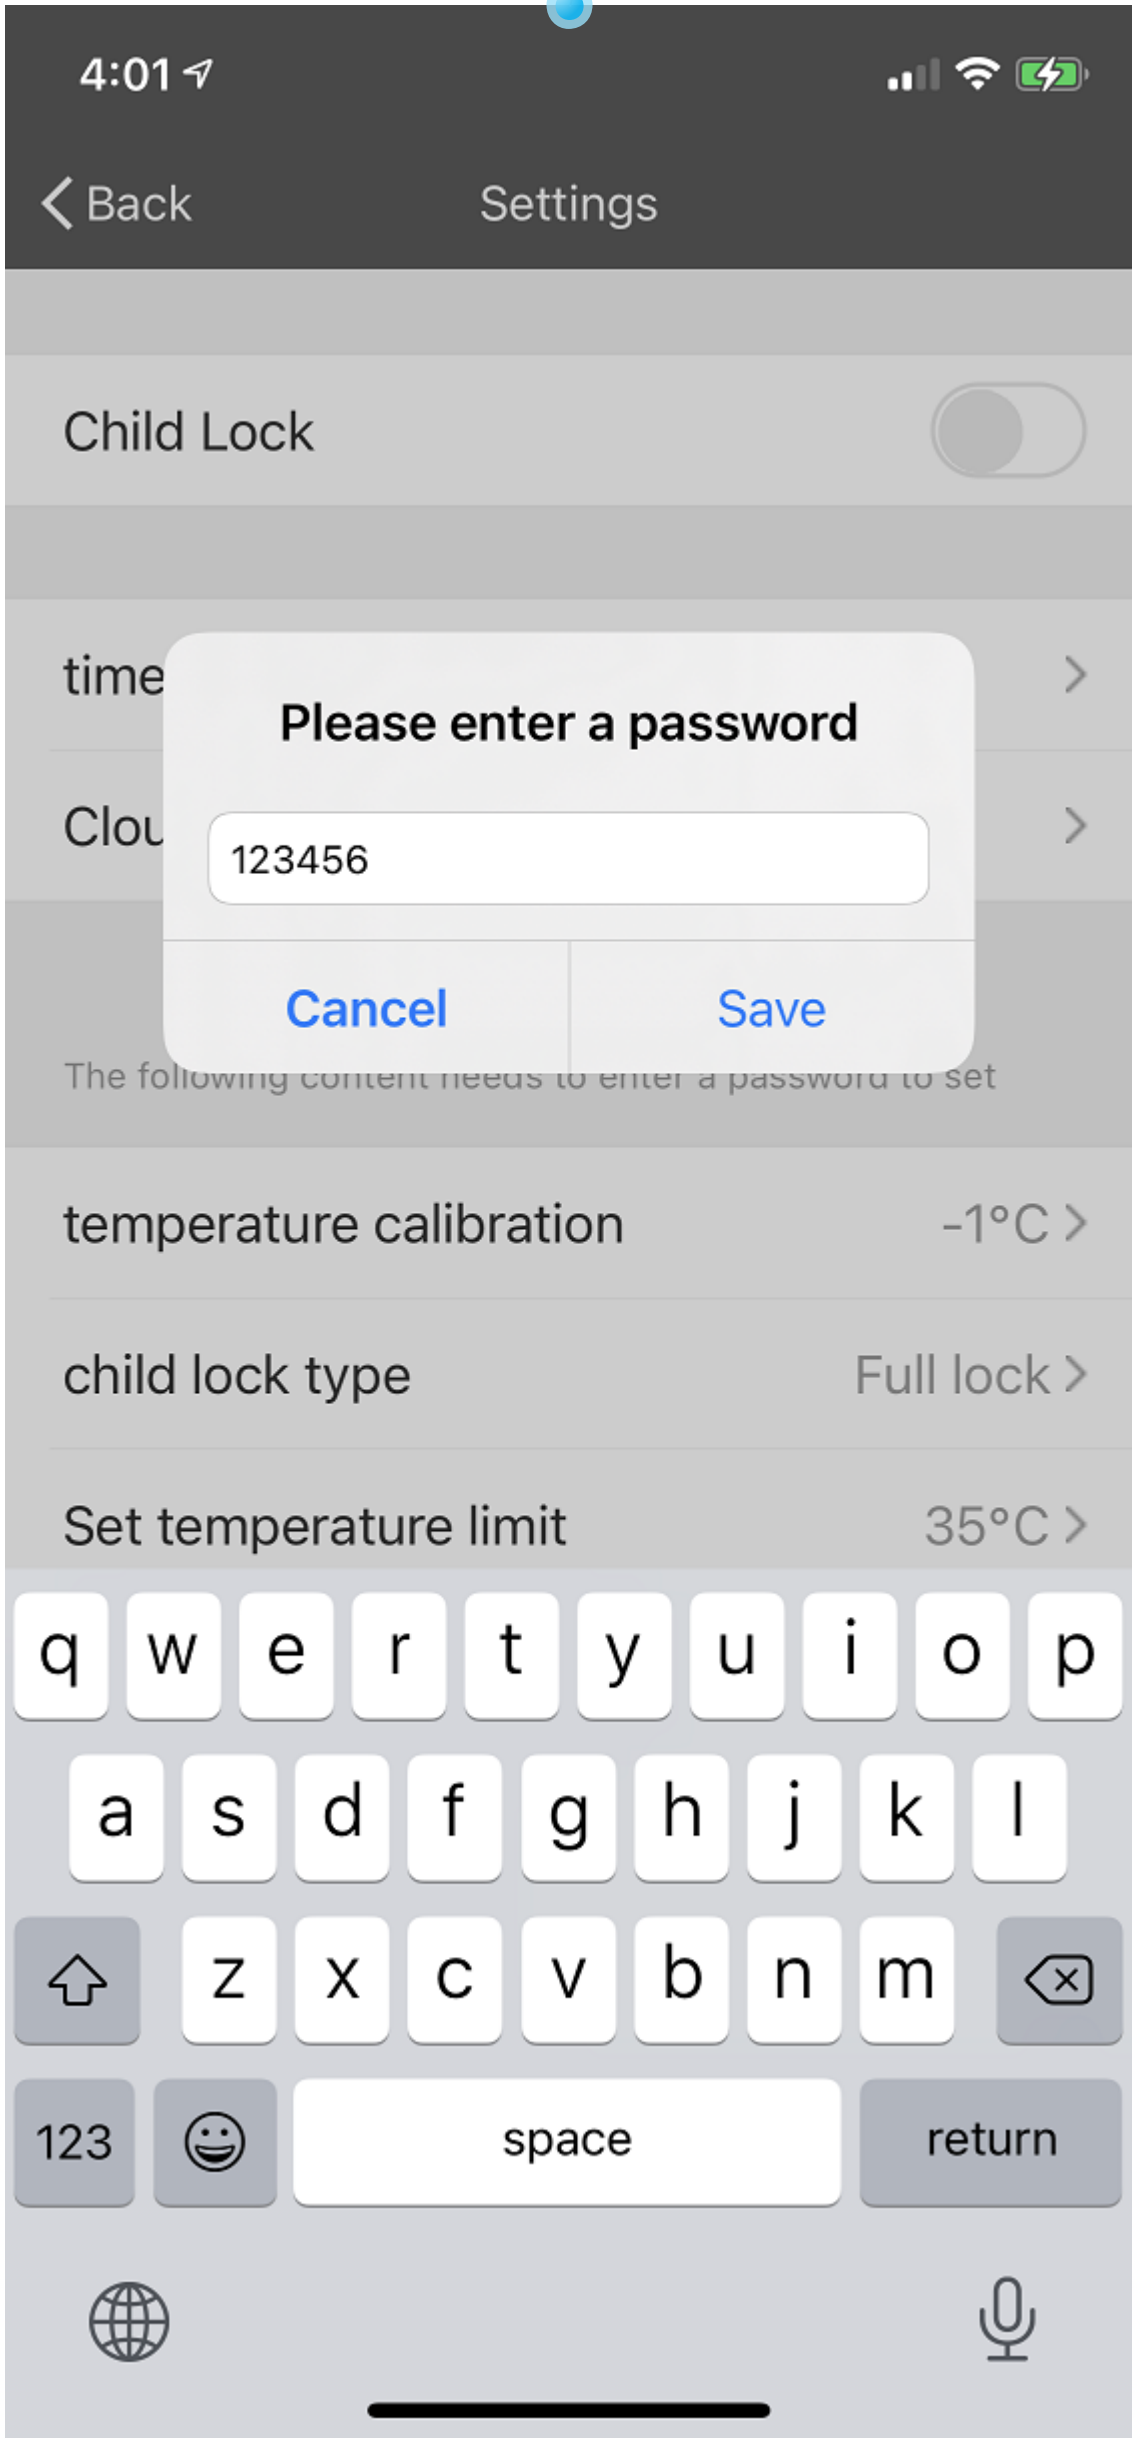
4:01

Back Settings

Child Lock

time

Clou

Please enter a password

123456

Cancel Save

The following content needs to enter a password to set

temperature calibration -1°C

child lock type Full lock

Set temperature limit 35°C

q w e r t y u i o p
a s d f g h j k l
z x c v b n m
123 space return